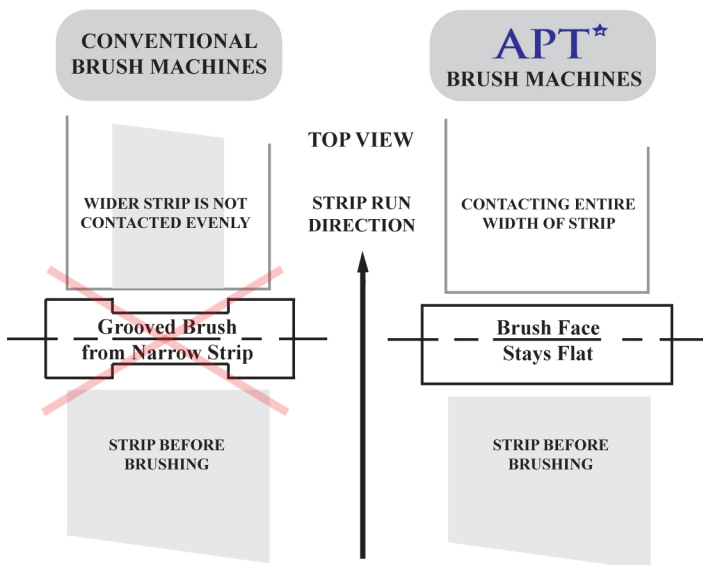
CONVENTIONAL BRUSH MACHINES

APT

BRUSH MACHINES

TOP VIEW

WIDER STRIP IS NOT CONTACTED EVENLY

STRIP RUN DIRECTION

CONTACTING ENTIRE WIDTH OF STRIP

Grooved Brush from Narrow Strip

Brush Face Stays Flat

STRIP BEFORE BRUSHING

STRIP BEFORE BRUSHING